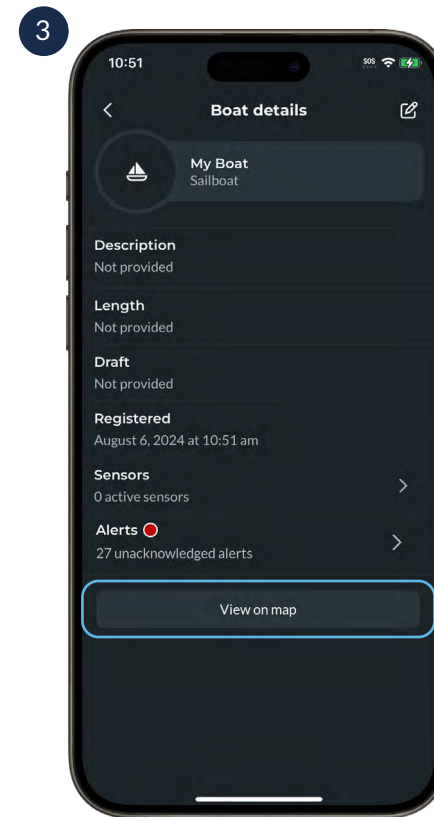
3

10:51

SOS

<

Boat details

My Boat
Sailboat

Description
Not provided

Length
Not provided

Draft
Not provided

Registered
August 6, 2024 at 10:51 am

Sensors
0 active sensors

>

Alerts
27 unacknowledged alerts

>

View on map